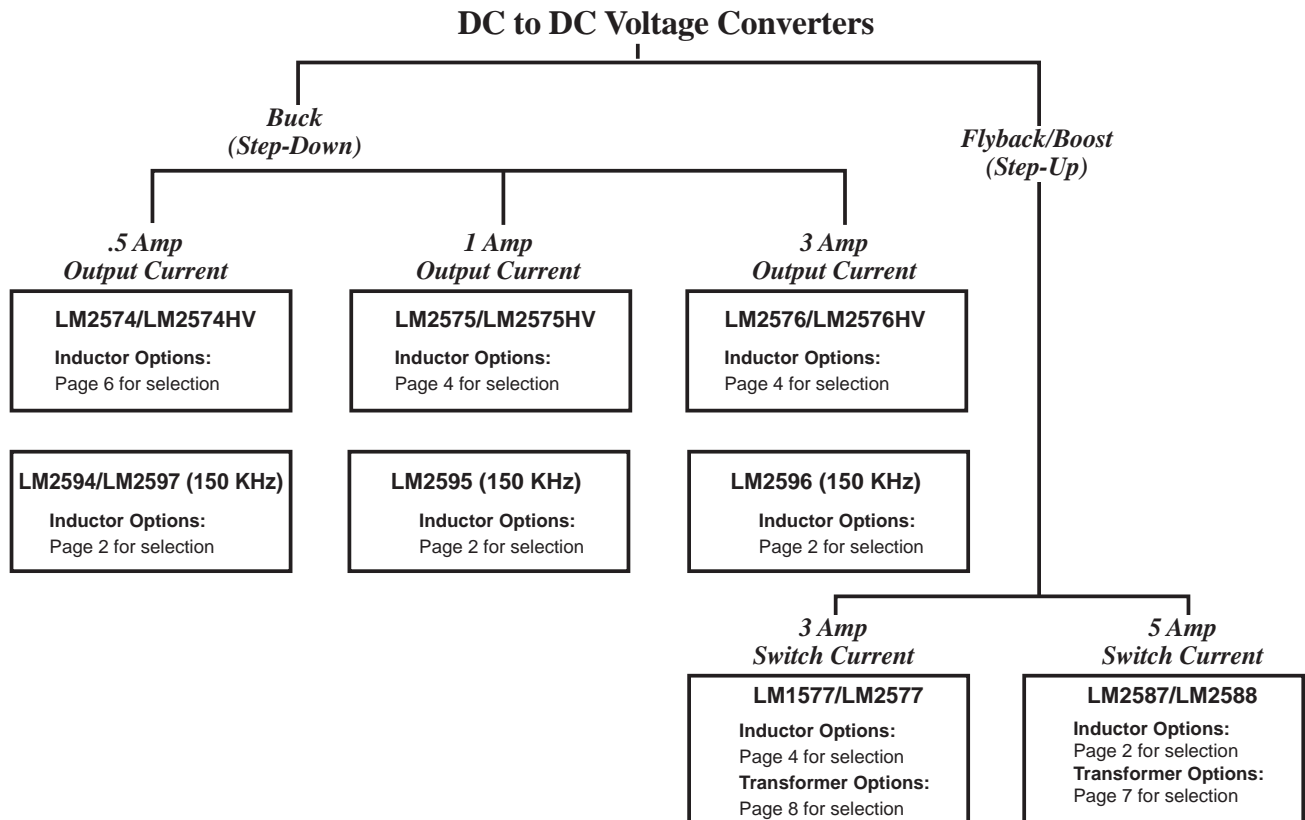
DC to DC Voltage Converters

Buck (Step-Down)

Flyback/Boost (Step-Up)

.5 Amp Output Current

LM2574/LM2574HV
Inductor Options:
Page 6 for selection

LM2594/LM2597 (150 KHz)
Inductor Options:
Page 2 for selection

1 Amp Output Current

LM2575/LM2575HV
Inductor Options:
Page 4 for selection

LM2595 (150 KHz)
Inductor Options:
Page 2 for selection

3 Amp Output Current

LM2576/LM2576HV
Inductor Options:
Page 4 for selection

LM2596 (150 KHz)
Inductor Options:
Page 2 for selection

3 Amp Switch Current

LM1577/LM2577
Inductor Options:
Page 4 for selection
Transformer Options:
Page 8 for selection

5 Amp Switch Current

LM2587/LM2588
Inductor Options:
Page 2 for selection
Transformer Options:
Page 7 for selection